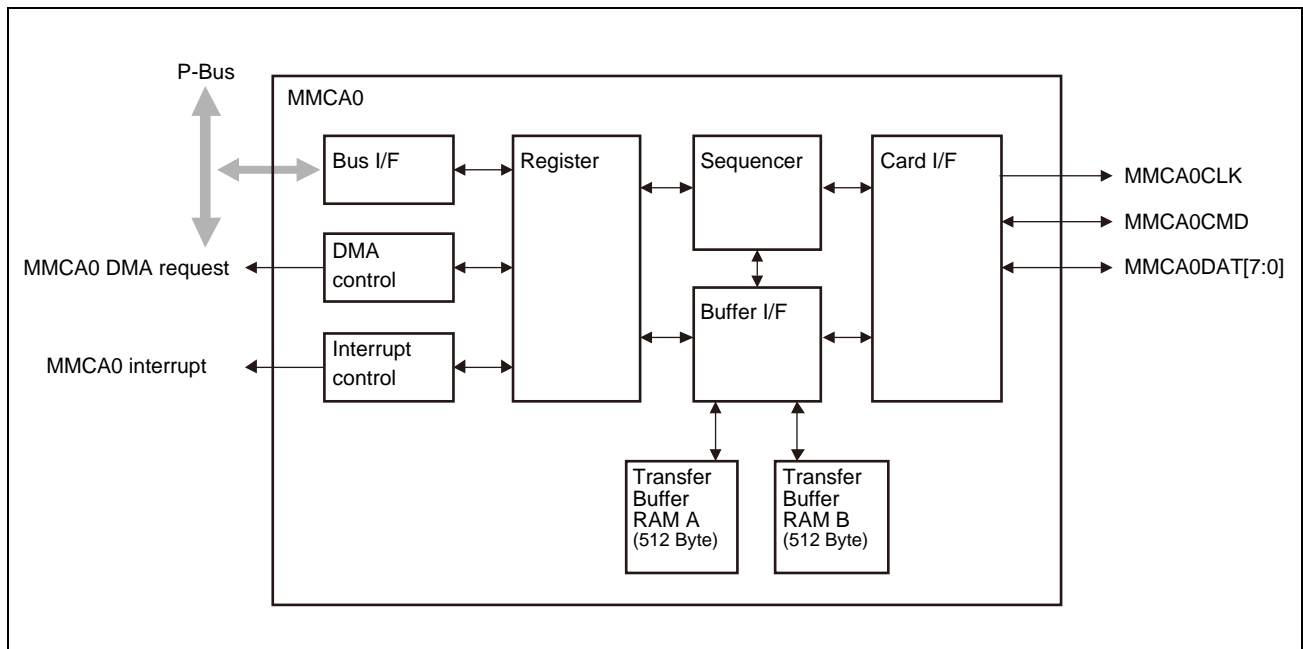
P-Bus

MMCA0

Bus I/F

Register

Sequencer

Card I/F

MMCA0CLK

MMCA0CMD

MMCA0 DMA request

DMA control

MMCA0DAT[7:0]

Buffer I/F

MMCA0 interrupt

Interrupt control

Transfer Buffer RAM A (512 Byte)

Transfer Buffer RAM B (512 Byte)